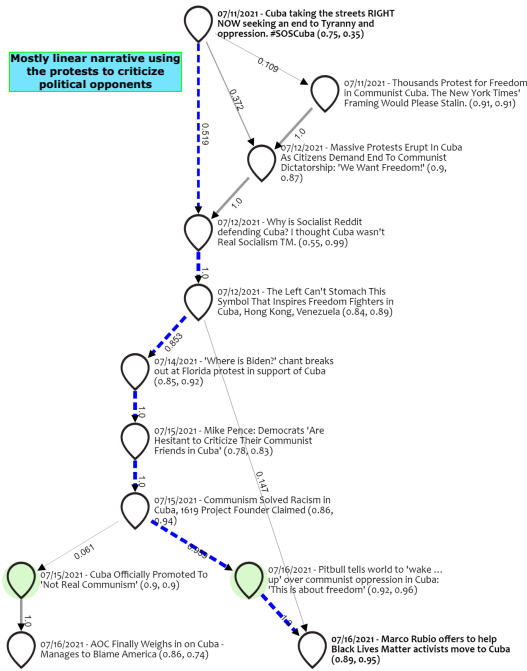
Mostly linear narrative using the protests to criticize political opponents

07/11/2021 - Cuba taking the streets RIGHT NOW seeking an end to Tyranny and oppression. #SOSCuba (0.75, 0.35)

0.109

0.372

0.519

07/11/2021 - Thousands Protest for Freedom in Communist Cuba. The New York Times' Framing Would Please Stalin. (0.91, 0.91)

1.0

07/12/2021 - Massive Protests Erupt In Cuba As Citizens Demand End To Communist Dictatorship: 'We Want Freedom!' (0.9, 0.87)

1.0

07/12/2021 - Why is Socialist Reddit defending Cuba? I thought Cuba wasn't Real Socialism TM. (0.55, 0.99)

1.0

07/12/2021 - The Left Can't Stomach This Symbol That Inspires Freedom Fighters in Cuba, Hong Kong, Venezuela (0.84, 0.89)

0.853

07/14/2021 - 'Where is Biden?' chant breaks out at Florida protest in support of Cuba (0.85, 0.92)

1.0

07/15/2021 - Mike Pence: Democrats 'Are Hesitant to Criticize Their Communist Friends in Cuba' (0.78, 0.83)

0.147

1.0

07/15/2021 - Communism Solved Racism in Cuba, 1619 Project Founder Claimed (0.86, 0.94)

0.061

0.939

07/15/2021 - Cuba Officially Promoted To 'Not Real Communism' (0.9, 0.9)

07/16/2021 - Pitbull tells world to 'wake ... up' over communist oppression in Cuba: 'This is about freedom' (0.92, 0.96)

1.0

1.0

07/16/2021 - AOC Finally Weighs in on Cuba - Manages to Blame America (0.86, 0.74)

07/16/2021 - Marco Rubio offers to help Black Lives Matter activists move to Cuba (0.89, 0.95)